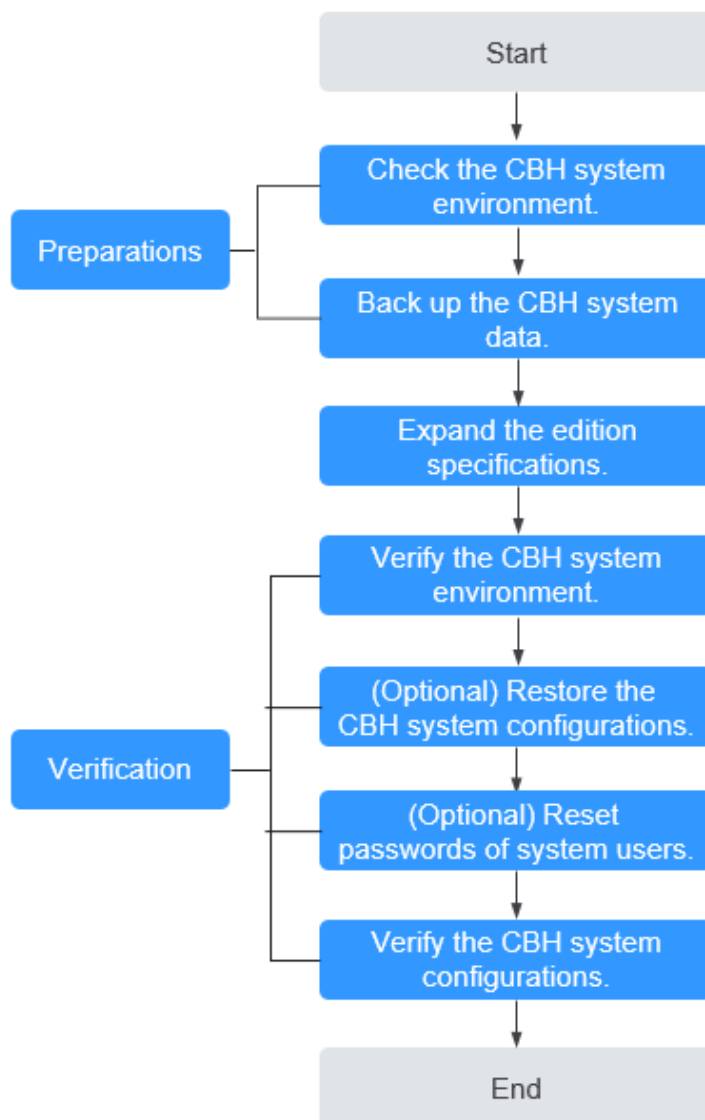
Start

Preparations

Check the CBH system environment.

Back up the CBH system data.

Expand the edition specifications.

Verification

Verify the CBH system environment.

(Optional) Restore the CBH system configurations.

(Optional) Reset passwords of system users.

Verify the CBH system configurations.

End